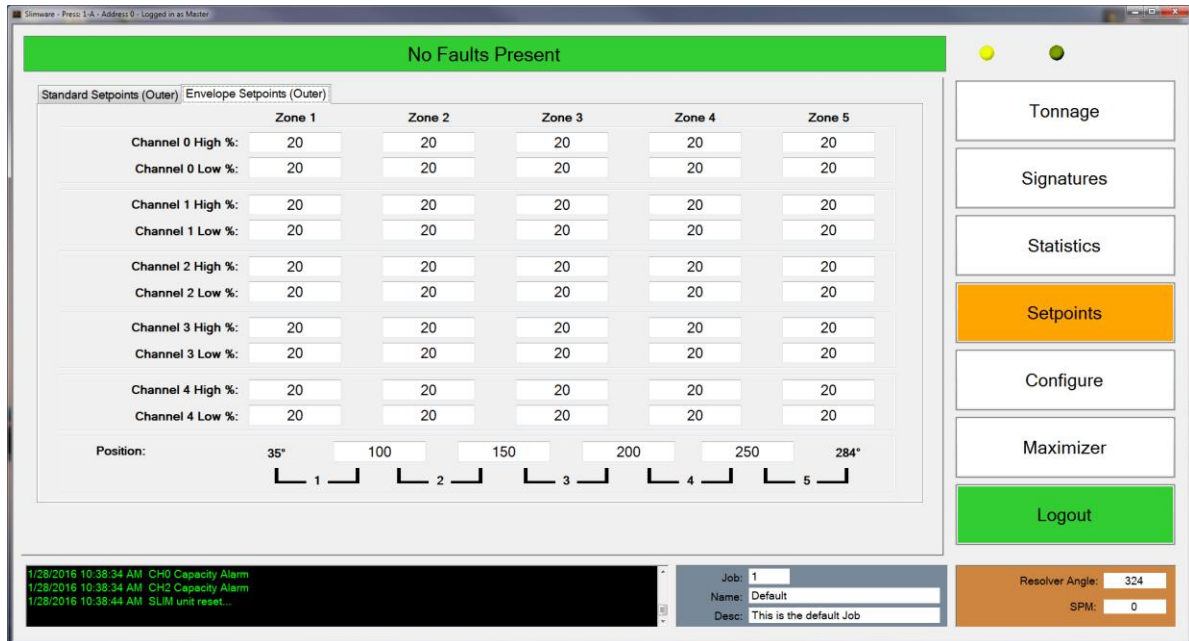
Slimware - Press 1-A - Address 0 - Logged in as Master

No Faults Present

Standard Setpoints (Outer) Envelope Setpoints (Outer)

| | Zone 1 | Zone 2 | Zone 3 | Zone 4 | Zone 5 |
|---|---|---|---|---|---|
| Channel 0 High %: | 20 | 20 | 20 | 20 | 20 |
| Channel 0 Low %: | 20 | 20 | 20 | 20 | 20 |
| Channel 1 High %: | 20 | 20 | 20 | 20 | 20 |
| Channel 1 Low %: | 20 | 20 | 20 | 20 | 20 |
| Channel 2 High %: | 20 | 20 | 20 | 20 | 20 |
| Channel 2 Low %: | 20 | 20 | 20 | 20 | 20 |
| Channel 3 High %: | 20 | 20 | 20 | 20 | 20 |
| Channel 3 Low %: | 20 | 20 | 20 | 20 | 20 |
| Channel 4 High %: | 20 | 20 | 20 | 20 | 20 |
| Channel 4 Low %: | 20 | 20 | 20 | 20 | 20 |

Position: 35° 100 150 200 250 284°

1 2 3 4 5

Tonnage
Signatures
Statistics
Setpoints
Configure
Maximizer
Logout

1/28/2016 10:38:34 AM CH0 Capacity Alarm
1/28/2016 10:38:34 AM CH2 Capacity Alarm
1/28/2016 10:38:44 AM SLIM unit reset...

Job: 1
Name: Default
Desc: This is the default Job

Resolver Angle: 324
SPM: 0